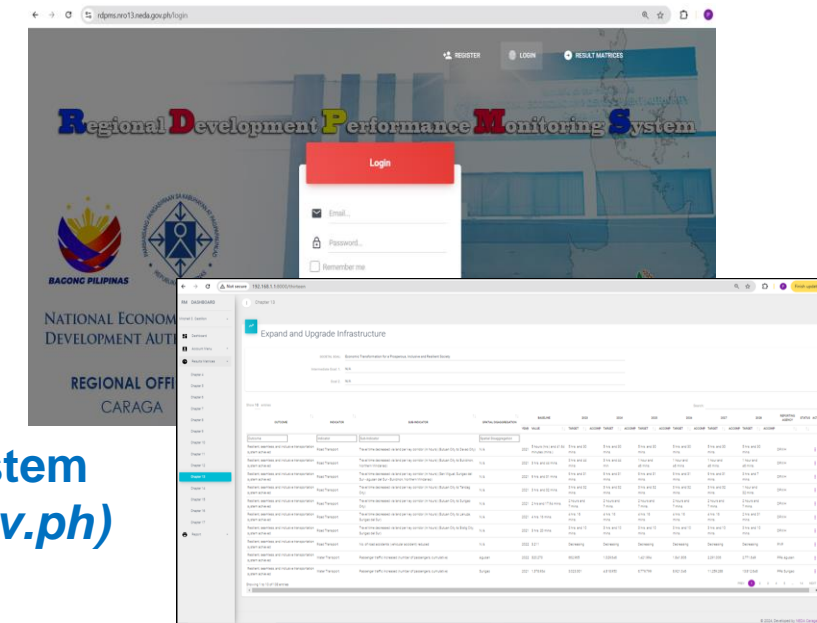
rdpms.nro13.neda.gov.ph/login

REGISTER LOGIN RESULT MATRICES

Regional Development Performance Monitoring System

Login

Email...

Password...

Remember me

BAGONG PILIPINAS

NATIONAL ECONOM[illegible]
DEVELOPMENT AUT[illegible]

REGIONAL OFFI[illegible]
CARAGA

stem
v.ph)

Not secure 192.168.1.13:8000/Indicators

RM DASHBOARD

Chapter 13

Expand and Upgrade Infrastructure

Economic Transformation for a Prosperous, Inclusive and Resilient Society

N/A

N/A

OUTCOME | INDICATOR | SUB-INDICATOR | SPATIAL DISAGGREGATION | BASELINE | 2023 | 2024 | 2025 | 2026 | 2027 | 2028 | REPORTING AGENCY | STATUS

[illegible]

© 2024. Developed by NEDA Caraga